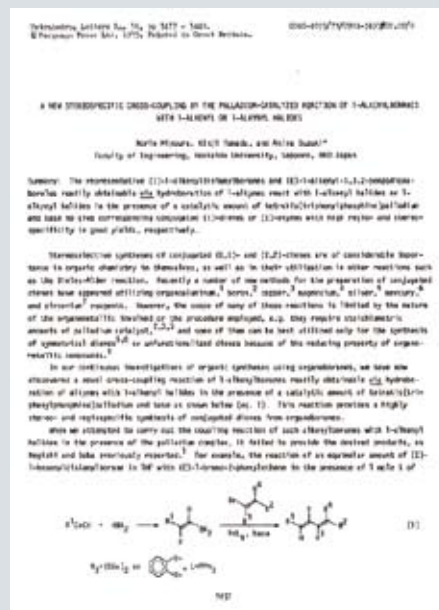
Tetrahedron Letters No. 36, pp 3437 - 3440, 1979.
©Pergamon Press Ltd. 1979. Printed in Great Britain.

0040-4039/79/0901-3437$02.00/0

A NEW STEREOSPECIFIC CROSS-COUPLING BY THE PALLADIUM-CATALYZED REACTION OF 1-ALKENYLBORANES WITH 1-ALKENYL OR 1-ALKYNYL HALIDES

Norio Miyaura, Kinji Yamada, and Akira Suzuki*
Faculty of Engineering, Hokkaido University, Sapporo, 060 Japan

Summary: The stereoselective (E)-1-alkenyldisiamylboranes and (E)-1-alkenyl-1,3,2-benzodioxaboroles readily obtainable via hydroboration of 1-alkynes react with 1-alkenyl halides or 1-alkynyl halides in the presence of a catalytic amount of tetrakis(triphenylphosphine)palladium and base to give corresponding conjugated (E)-dienes or (E)-enynes with high regio- and stereospecificity in good yields, respectively.

Stereoselective syntheses of conjugated (E,E)- and (E,Z)-dienes are of considerable importance in organic chemistry by themselves, as well as in their utilization in other reactions such as the Diels-Alder reaction. Recently a number of new methods for the preparation of conjugated dienes have appeared utilizing organoaluminum,$^{1}$ boron,$^{2}$ copper,$^{3}$ magnesium,$^{4}$ silver,$^{5}$ mercury,$^{6}$ and zirconium$^{7}$ reagents. However, the scope of many of these reactions is limited by the nature of the organometallic involved or the procedure employed, e.g. they require stoichiometric amounts of palladium catalyst,$^{2,3,8}$ and some of them can be best utilized only for the synthesis of symmetrical dienes$^{5,6}$ or unfunctionalized dienes because of the reducing property of organometallic compounds.$^{1}$

In our continuous investigations of organic syntheses using organoboranes, we have now discovered a novel cross-coupling reaction of 1-alkenylboranes readily obtainable via hydroboration of alkynes with 1-alkenyl halides in the presence of a catalytic amount of tetrakis(triphenylphosphine)palladium and base as shown below (eq. 1). This reaction provides a highly stereo- and regiospecific synthesis of conjugated dienes from organoboranes.

When we attempted to carry out the coupling reaction of such alkenylboranes with 1-alkenyl halides in the presence of the palladium complex, it failed to provide the desired products, as Negishi and Baba previously reported.$^{7}$ For example, the reaction of an equimolar amount of (E)-1-hexenyldisiamylborane in THF with (E)-1-bromo-1-phenylethene in the presence of 1 mol % of

$R^1C\equiv CH + HBR_2 \longrightarrow$ $\xrightarrow[Pd^0_L, Base]{}$ (1)

$R_2BH(a) =$ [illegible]

3437